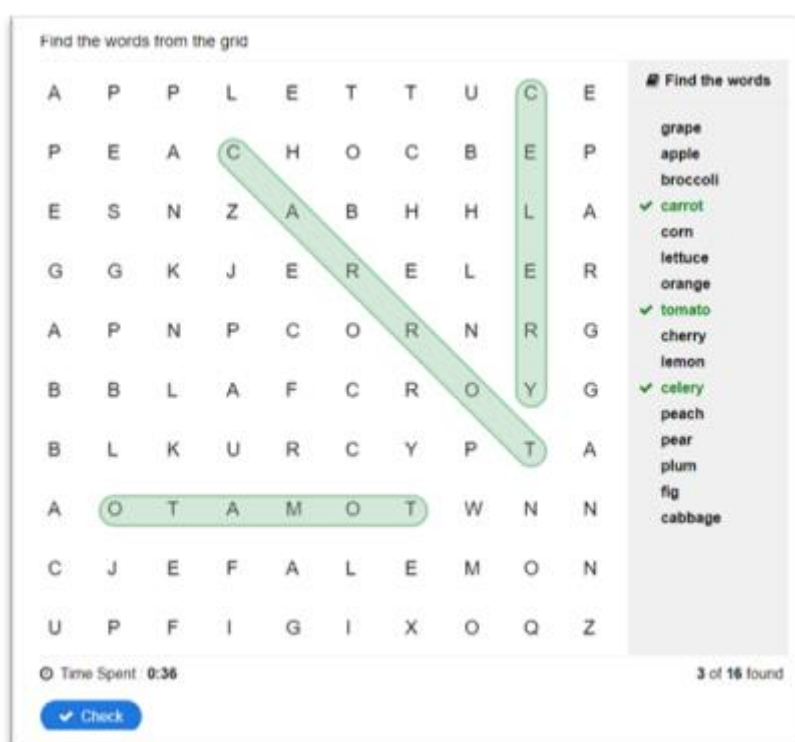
Find the words from the grid

| | | | | | | | | | |
|---|---|---|---|---|---|---|---|---|---|
| A | P | P | L | E | T | T | U | C | E |
| P | E | A | C | H | O | C | B | E | P |
| E | S | N | Z | A | B | H | H | L | A |
| G | G | K | J | E | R | E | L | E | R |
| A | P | N | P | C | O | R | N | R | G |
| B | B | L | A | F | C | R | O | Y | G |
| B | L | K | U | R | C | Y | P | T | A |
| A | O | T | A | M | O | T | W | N | N |
| C | J | E | F | A | L | E | M | O | N |
| U | P | F | I | G | I | X | O | Q | Z |

Find the words

grape
apple
broccoli
✔ carrot
corn
lettuce
orange
✔ tomato
cherry
lemon
✔ celery
peach
pear
plum
fig
cabbage

Time Spent : 0:36

3 of 16 found

✔ Check